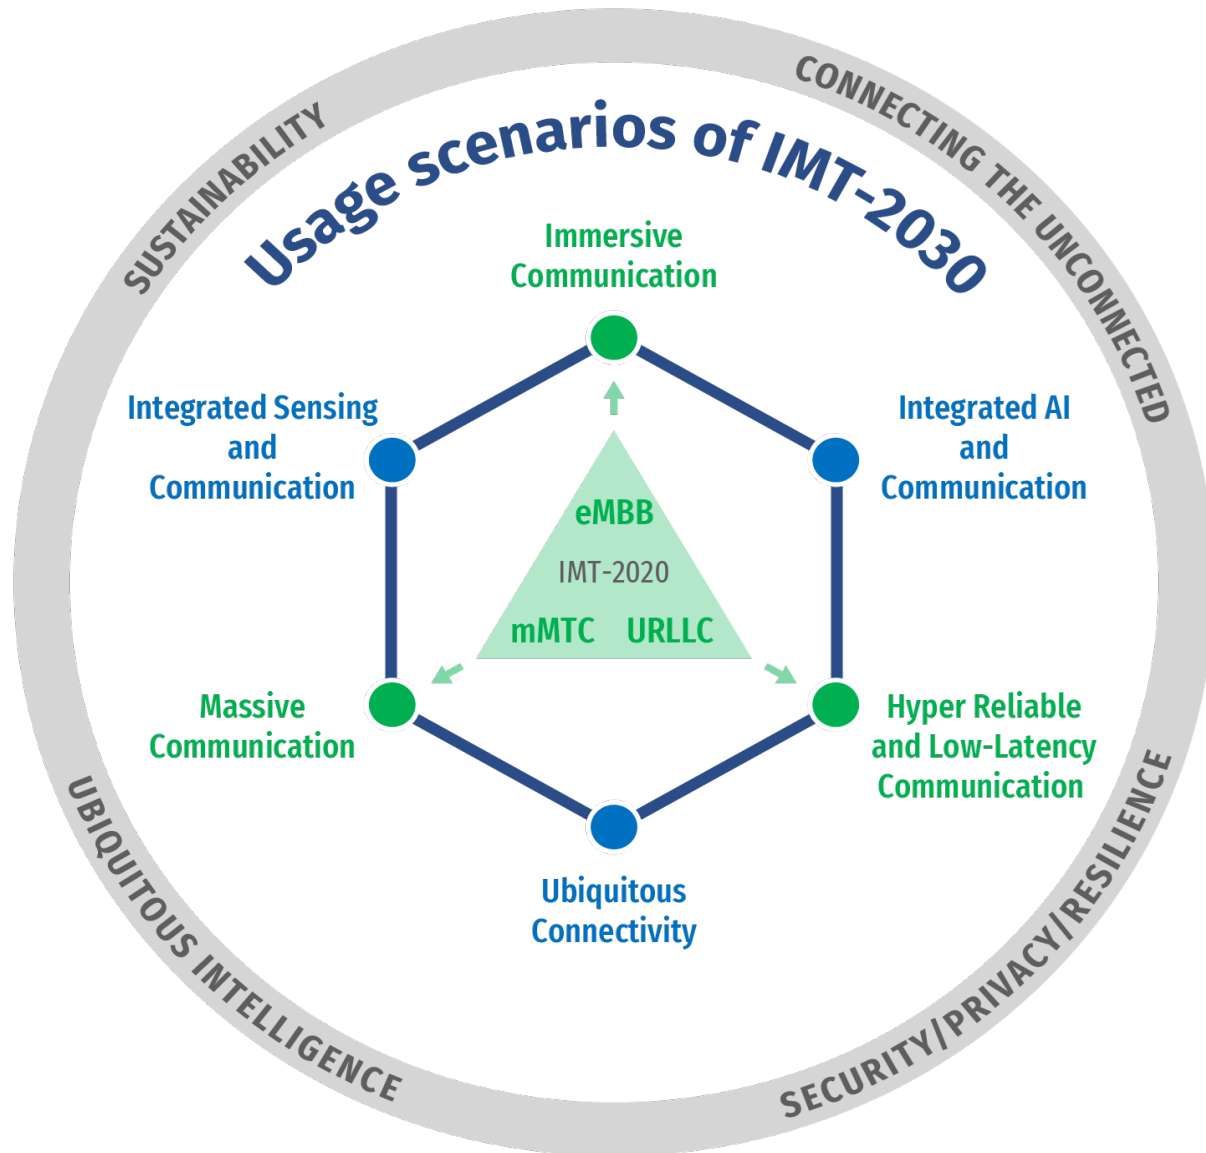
SUSTAINABILITY

CONNECTING THE UNCONNECTED

Usage scenarios of IMT-2030

Immersive Communication

Integrated Sensing and Communication

Integrated AI and Communication

eMBB

IMT-2020

mMTC URLLC

Massive Communication

Hyper Reliable and Low-Latency Communication

Ubiquitous Connectivity

UBIQUITOUS INTELLIGENCE

SECURITY/PRIVACY/RESILIENCE